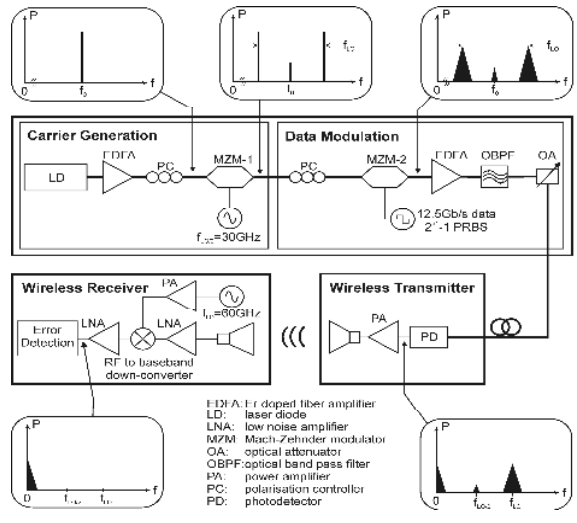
P
0
$f_0$
f

P
$f_0$
$f_{LO}$
f

P
$f_{LO}$
$f_0$
f

Carrier Generation
LD
EDFA
PC
MZM-1
$f_{LO}$=30GHz

Data Modulation
PC
MZM-2
EDFA
OBPF
OA
12.5Gb/s data
$2^{7}$-1 PRBS

Wireless Receiver
Error Detection
LNA
PA
$f_{LO}$=60GHz
LNA
RF to baseband down-converter

Wireless Transmitter
PA
PD

P
0
$f_{LO}$
$f_{LO}$
f

EDFA: Er doped fiber amplifier
LD: laser diode
LNA: low noise amplifier
MZM: Mach-Zehnder modulator
OA: optical attenuator
OBPF: optical band pass filter
PA: power amplifier
PC: polarisation controller
PD: photodetector

P
0
$f_{LO}$
$f_{LO}$
f